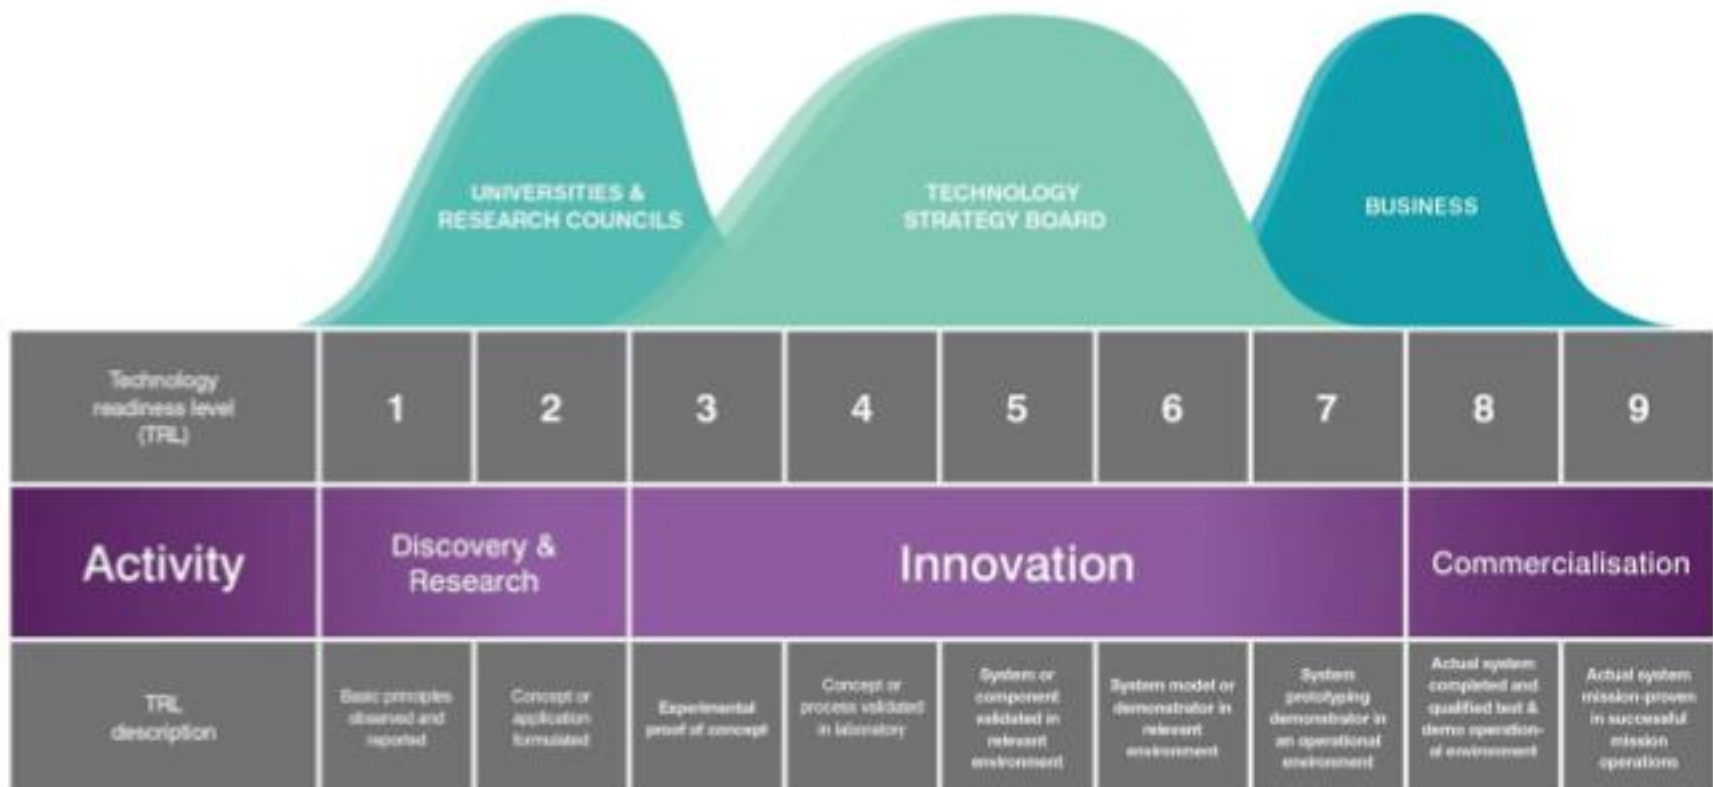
UNIVERSITIES & RESEARCH COUNCILS

TECHNOLOGY STRATEGY BOARD

BUSINESS

| Technology readiness level (TRL) | 1 | 2 | 3 | 4 | 5 | 6 | 7 | 8 | 9 |
|---|---|---|---|---|---|---|---|---|---|
| Activity | Discovery & Research | | Innovation | | | | | Commercialisation | |
| TRL description | Basic principles observed and reported | Concept or application formulated | Experimental proof of concept | Concept or process validated in laboratory | System or component validated in relevant environment | System model or demonstrator in relevant environment | System prototyping demonstrator in an operational environment | Actual system completed and qualified test & demo operational environment | Actual system mission-proven in successful mission operations |